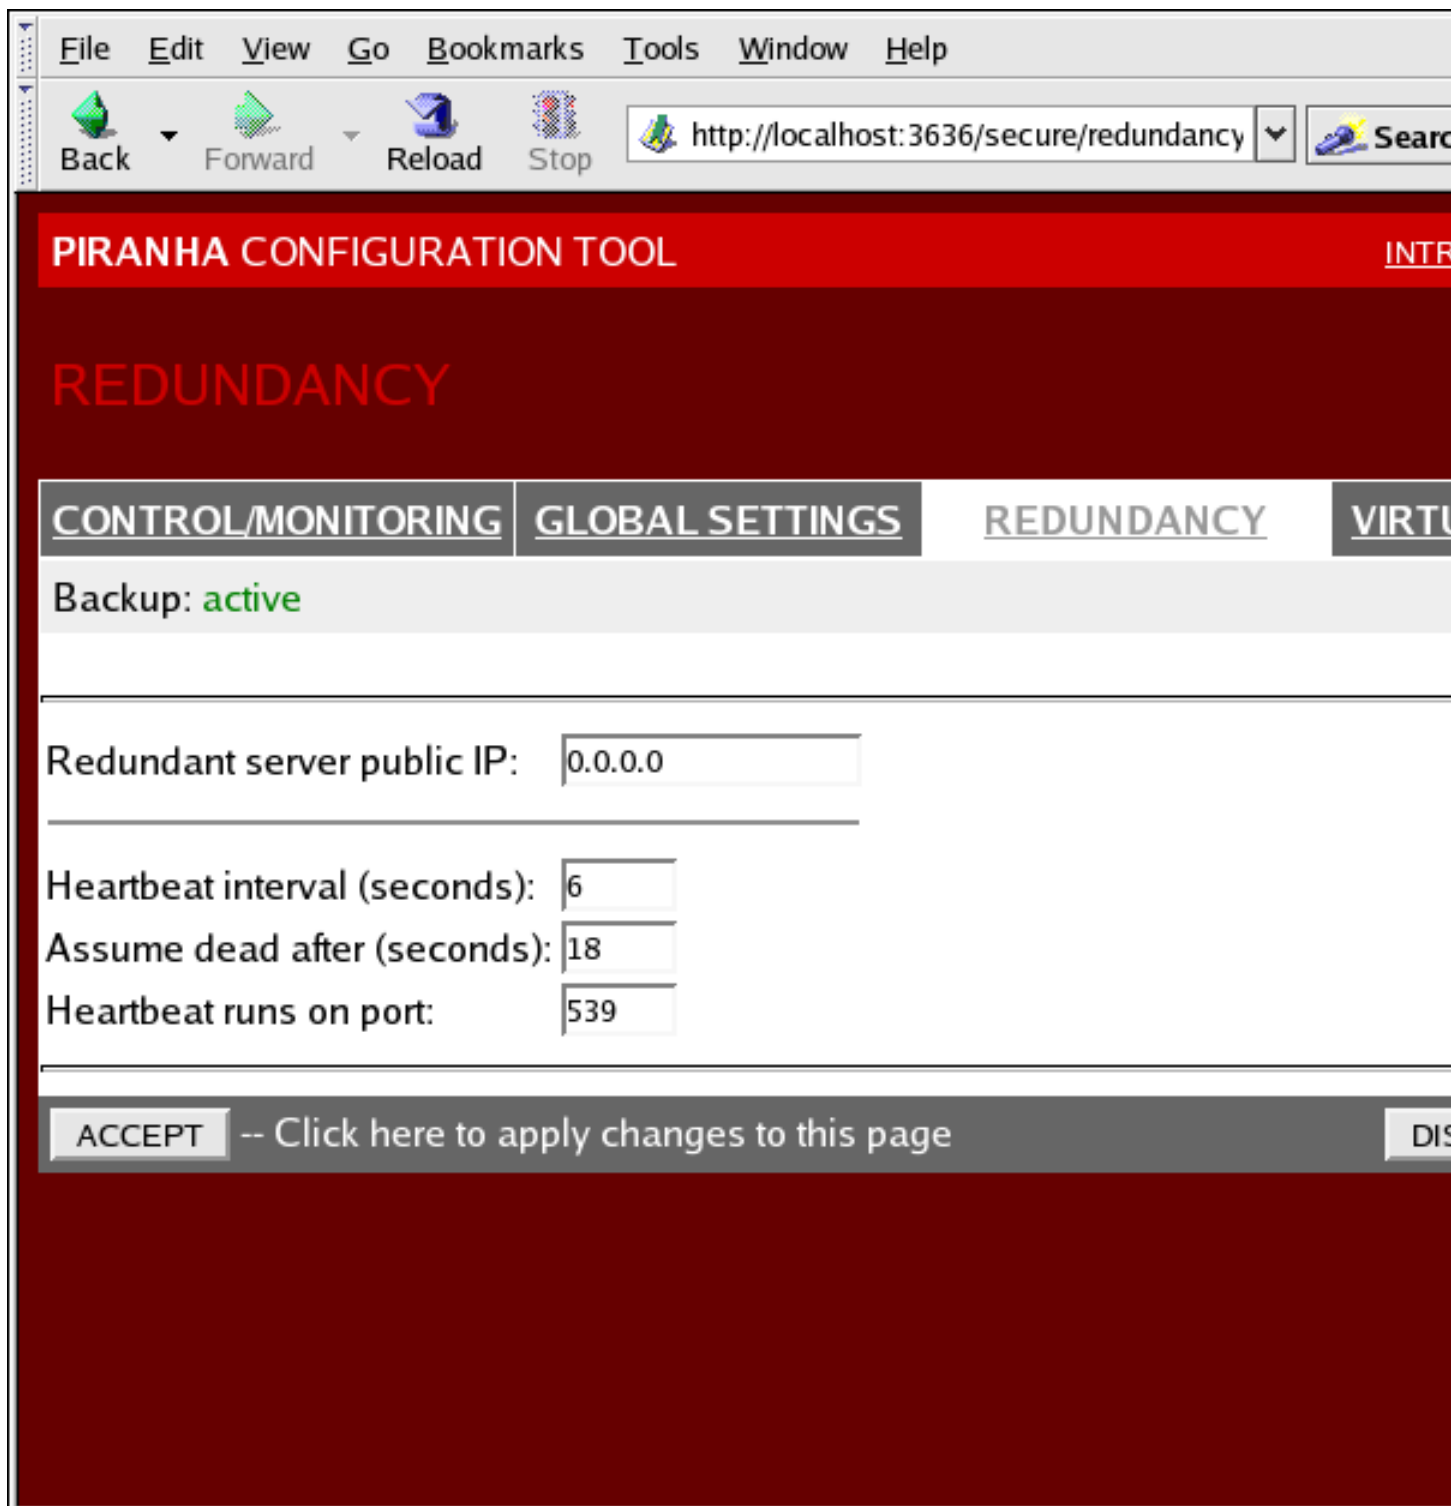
File Edit View Go Bookmarks Tools Window Help

Back Forward Reload Stop http://localhost:3636/secure/redundancy Searc

PIRANHA CONFIGURATION TOOL INTR

REDUNDANCY

CONTROL/MONITORING GLOBAL SETTINGS REDUNDANCY VIRTU

Backup: active

Redundant server public IP: 0.0.0.0

Heartbeat interval (seconds): 6
Assume dead after (seconds): 18
Heartbeat runs on port: 539

ACCEPT -- Click here to apply changes to this page DIS